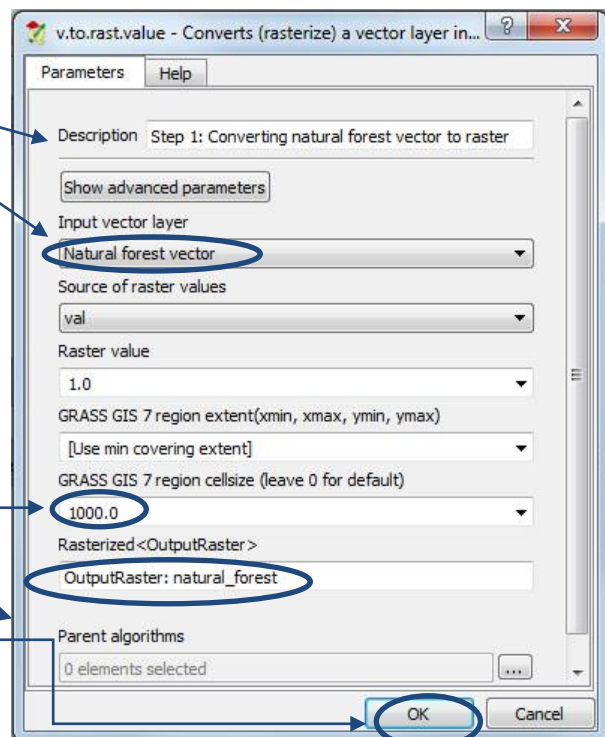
v.to.rast.value - Converts (rasterize) a vector layer in...

?

Parameters

Help

Description Step 1: Converting natural forest vector to raster

Show advanced parameters

Input vector layer

Natural forest vector

Source of raster values

val

Raster value

1.0

GRASS GIS 7 region extent(xmin, xmax, ymin, ymax)

[Use min covering extent]

GRASS GIS 7 region cellsize (leave 0 for default)

1000.0

Rasterized<OutputRaster>

OutputRaster: natural_forest

Parent algorithms

0 elements selected

...

OK

Cancel